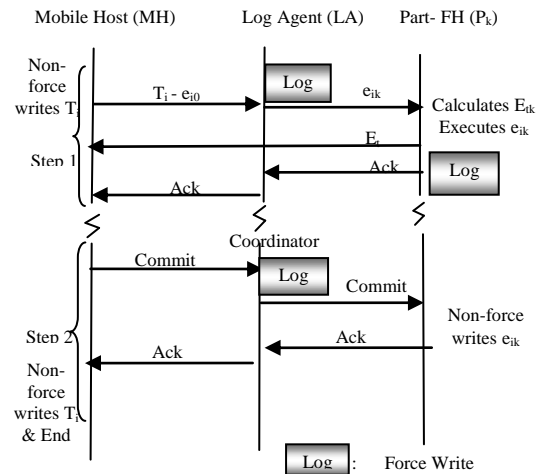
Mobile Host (MH)

Log Agent (LA)

Part- FH ($P_k$)

Non-force writes $T_i$

$T_i$ - $e_{i0}$

Log

$e_{ik}$

Calculates $E_{tk}$

Executes $e_{ik}$

$E_t$

Step 1

Ack

Log

Ack

Coordinator

Commit

Log

Commit

Non-force writes $e_{ik}$

Step 2

Ack

Ack

Non-force writes $T_i$ & End

Log : Force Write